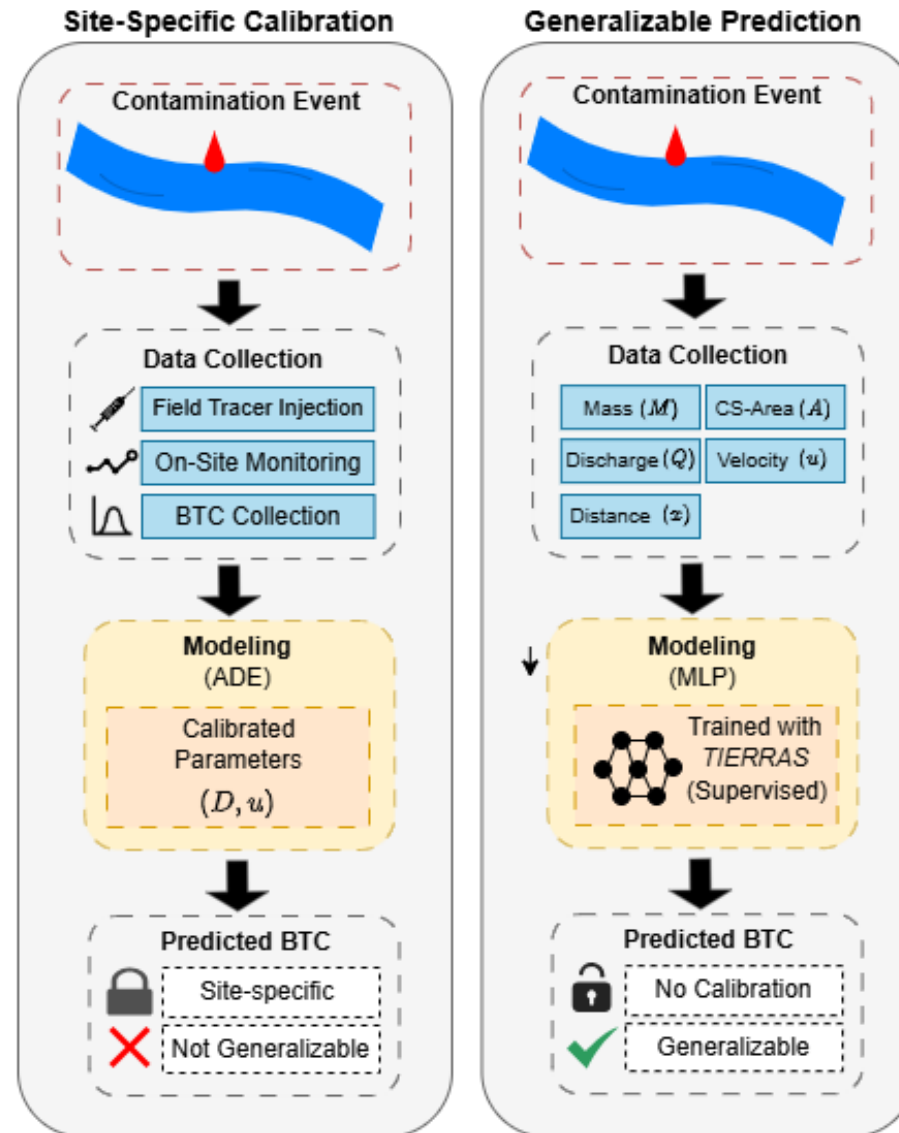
Site-Specific Calibration

Contamination Event

Data Collection

Field Tracer Injection

On-Site Monitoring

BTC Collection

Modeling
(ADE)

Calibrated Parameters
$(D, u)$

Predicted BTC

Site-specific

Not Generalizable

Generalizable Prediction

Contamination Event

Data Collection

Mass $(M)$

CS-Area $(A)$

Discharge $(Q)$

Velocity $(u)$

Distance $(x)$

Modeling
(MLP)

Trained with
*TIERRAS*
(Supervised)

Predicted BTC

No Calibration

Generalizable